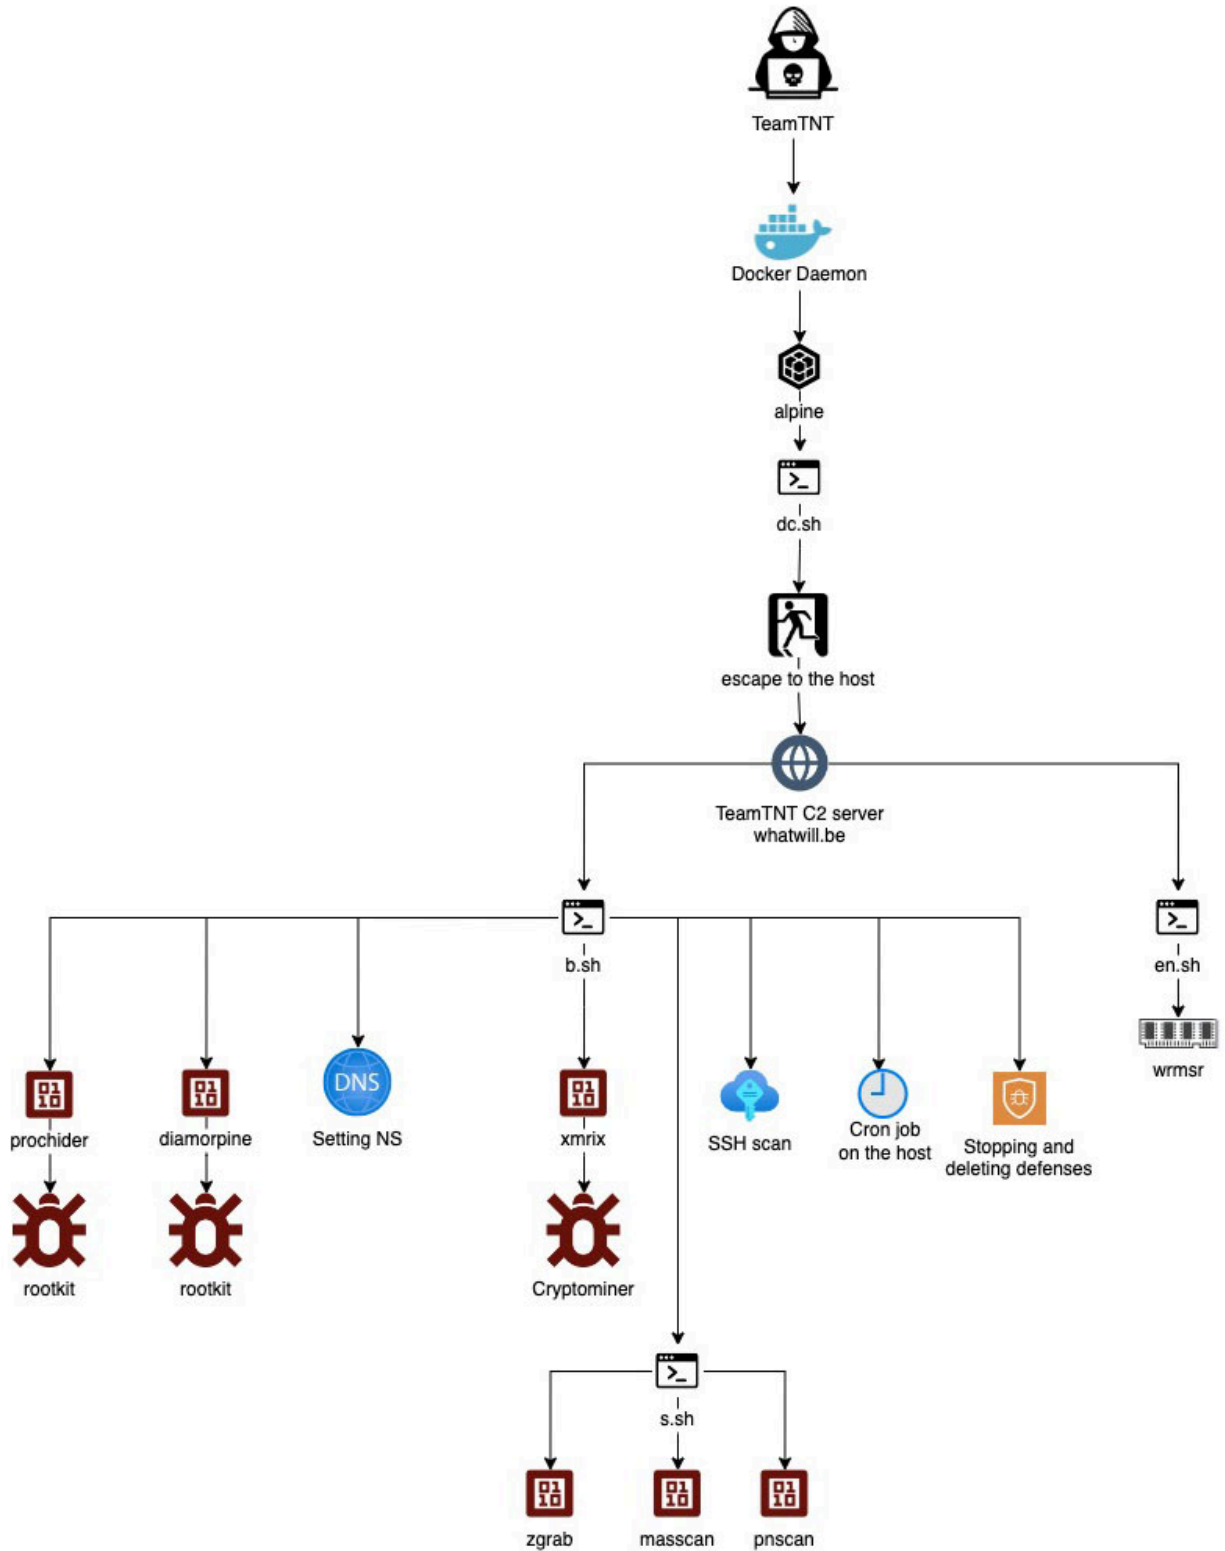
TeamTNT

Docker Daemon

alpine

dc.sh

escape to the host

TeamTNT C2 server
whatwill.be

b.sh

en.sh

wrmsr

prochider

rootkit

diamorpine

rootkit

DNS

Setting NS

xmrix

Cryptominer

SSH scan

Cron job
on the host

Stopping and
deleting defenses

s.sh

zgrab

masscan

pnscan